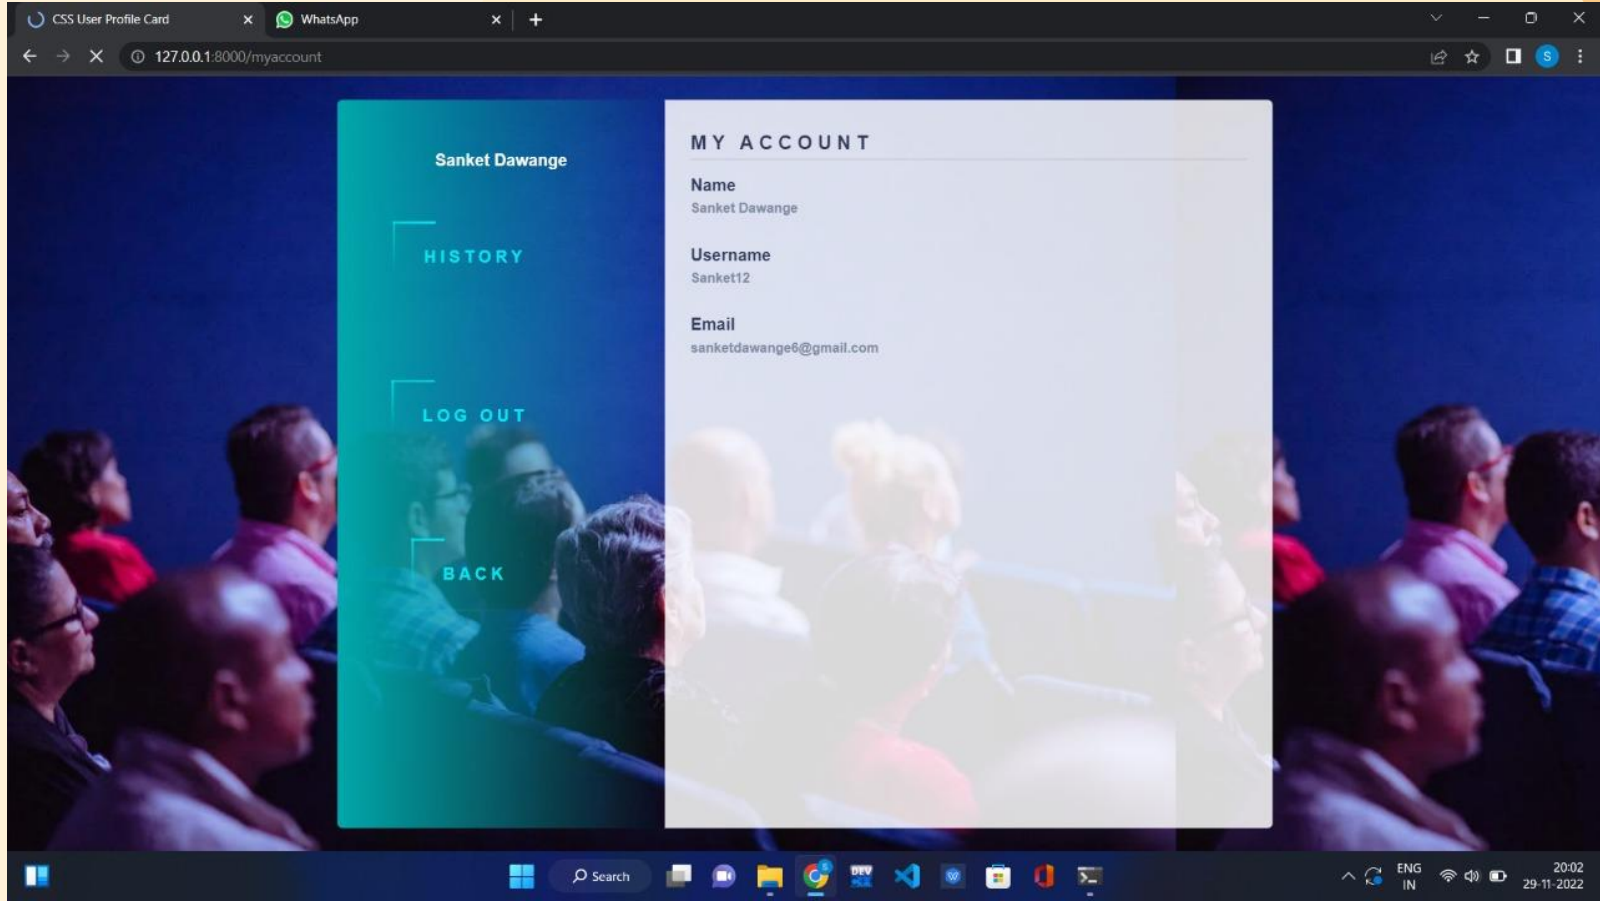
CSS User Profile Card
WhatsApp
127.0.0.1:8000/myaccount

Sanket Dawange

HISTORY

LOG OUT

BACK

MY ACCOUNT

Name
Sanket Dawange

Username
Sanket12

Email
sanketdawange6@gmail.com

Search

ENG
IN

20:02
29-11-2022